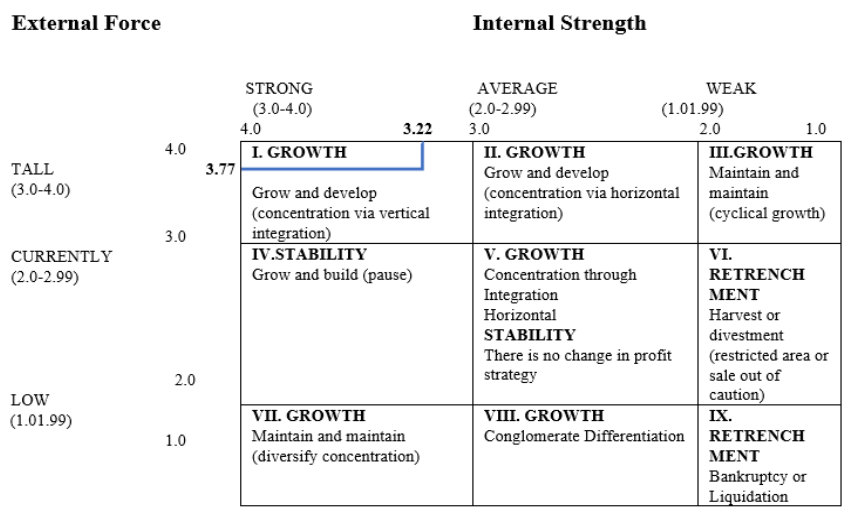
External Force

Internal Strength

| | STRONG (3.0-4.0) 4.0 3.22 | AVERAGE (2.0-2.99) 3.0 | WEAK (1.01.99) 2.0 1.0 |
|---|---|---|---|
| TALL (3.0-4.0) 4.0 3.77 3.0 | **I. GROWTH** Grow and develop (concentration via vertical integration) | **II. GROWTH** Grow and develop (concentration via horizontal integration) | **III.GROWTH** Maintain and maintain (cyclical growth) |
| CURRENTLY (2.0-2.99) 2.0 | **IV.STABILITY** Grow and build (pause) | **V. GROWTH** Concentration through Integration Horizontal **STABILITY** There is no change in profit strategy | **VI. RETRENCH MENT** Harvest or divestment (restricted area or sale out of caution) |
| LOW (1.01.99) 1.0 | **VII. GROWTH** Maintain and maintain (diversify concentration) | **VIII. GROWTH** Conglomerate Differentiation | **IX. RETRENCH MENT** Bankruptcy or Liquidation |